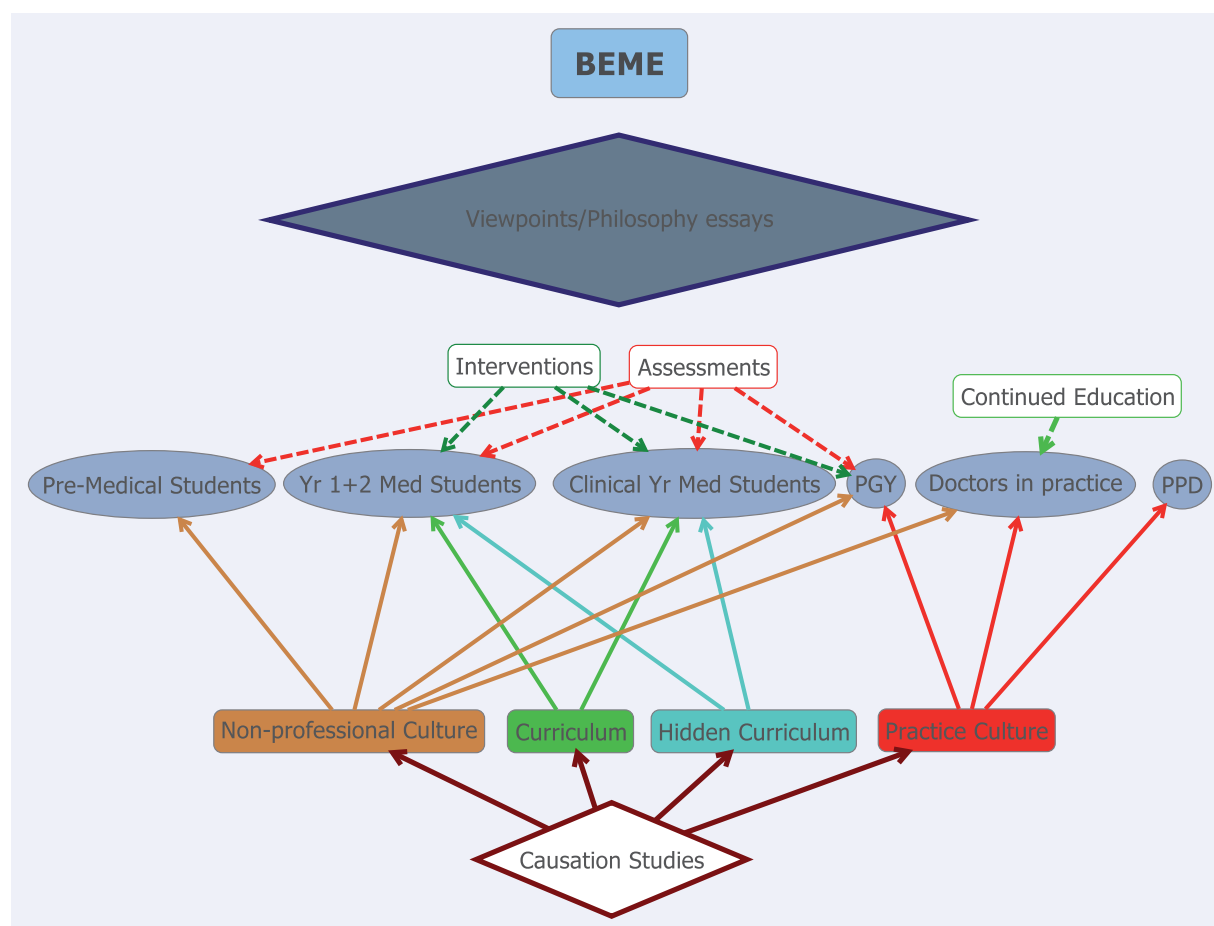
BEME

Viewpoints/Philosophy essays

Interventions

Assessments

Continued Education

Pre-Medical Students

Yr 1+2 Med Students

Clinical Yr Med Students

PGY

Doctors in practice

PPD

Non-professional Culture

Curriculum

Hidden Curriculum

Practice Culture

Causation Studies